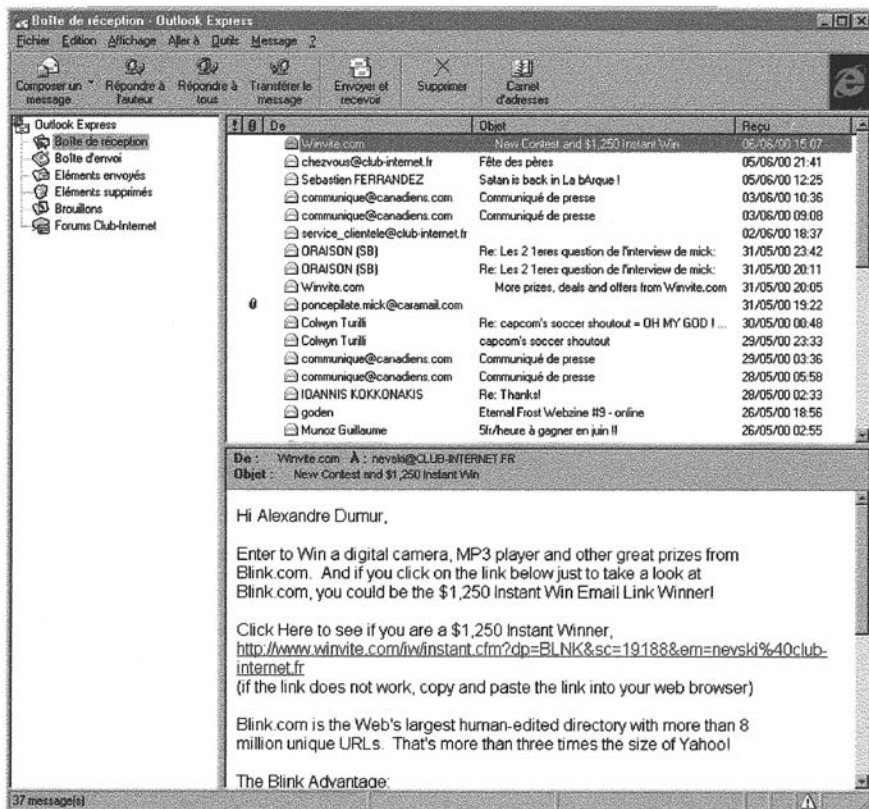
Boîte de réception - Outlook Express

Fichier Edition Affichage Aller à Outils Message ?

Composer un message | Répondre à l'auteur | Répondre à tous | Transférer le message | Envoyer et recevoir | Supprimer | Carnet d'adresses

Outlook Express
Boîte de réception
Boîte d'envoi
Eléments envoyés
Eléments supprimés
Brouillons
Forums Club-Internet

| ! | 0 | De | Objet | Reçu |
|---|---|---|---|---|
| | | Winvite.com | New Contest and $1,250 Instant Win | 06/06/00 15:07 |
| | | chezvous@club-internet.fr | Fête des pères | 05/06/00 21:41 |
| | | Sebastien FERRANDEZ | Satan is back in La bArque ! | 05/06/00 12:25 |
| | | communique@canadiens.com | Communiqué de presse | 03/06/00 10:36 |
| | | communique@canadiens.com | Communiqué de presse | 03/06/00 09:08 |
| | | service_clientele@club-internet.fr | | 02/06/00 18:37 |
| | | ORAISON (SB) | Re: Les 2 1eres question de l'interview de mick: | 31/05/00 23:42 |
| | | ORAISON (SB) | Re: Les 2 1eres question de l'interview de mick: | 31/05/00 20:11 |
| | | Winvite.com | More prizes, deals and offers from Winvite.com | 31/05/00 20:05 |
| | 0 | poncepilate.mick@caramail.com | | 31/05/00 19:22 |
| | | Colwyn Turili | Re: capcom's soccer shoutout = OH MY GOD ! ... | 30/05/00 00:48 |
| | | Colwyn Turili | capcom's soccer shoutout | 29/05/00 23:33 |
| | | communique@canadiens.com | Communiqué de presse | 29/05/00 03:36 |
| | | communique@canadiens.com | Communiqué de presse | 28/05/00 05:58 |
| | | IOANNIS KOKKONAKIS | Re: Thanks! | 28/05/00 02:33 |
| | | goden | Eternal Frost Webzine #9 - online | 26/05/00 18:56 |
| | | Munoz Guillaume | 5fr/heure à gagner en juin !! | 26/05/00 02:55 |

De : Winvite.com À : nevski@CLUB-INTERNET.FR
Objet : New Contest and $1,250 Instant Win

Hi Alexandre Dumur,

Enter to Win a digital camera, MP3 player and other great prizes from Blink.com. And if you click on the link below just to take a look at Blink.com, you could be the $1,250 Instant Win Email Link Winner!

Click Here to see if you are a $1,250 Instant Winner,
http://www.winvite.com/iw/instant.cfm?dp=BLNK&sc=19188&em=nevski%40club-internet.fr
(if the link does not work, copy and paste the link into your web browser)

Blink.com is the Web's largest human-edited directory with more than 8 million unique URLs. That's more than three times the size of Yahoo!

The Blink Advantage:

37 message(s)